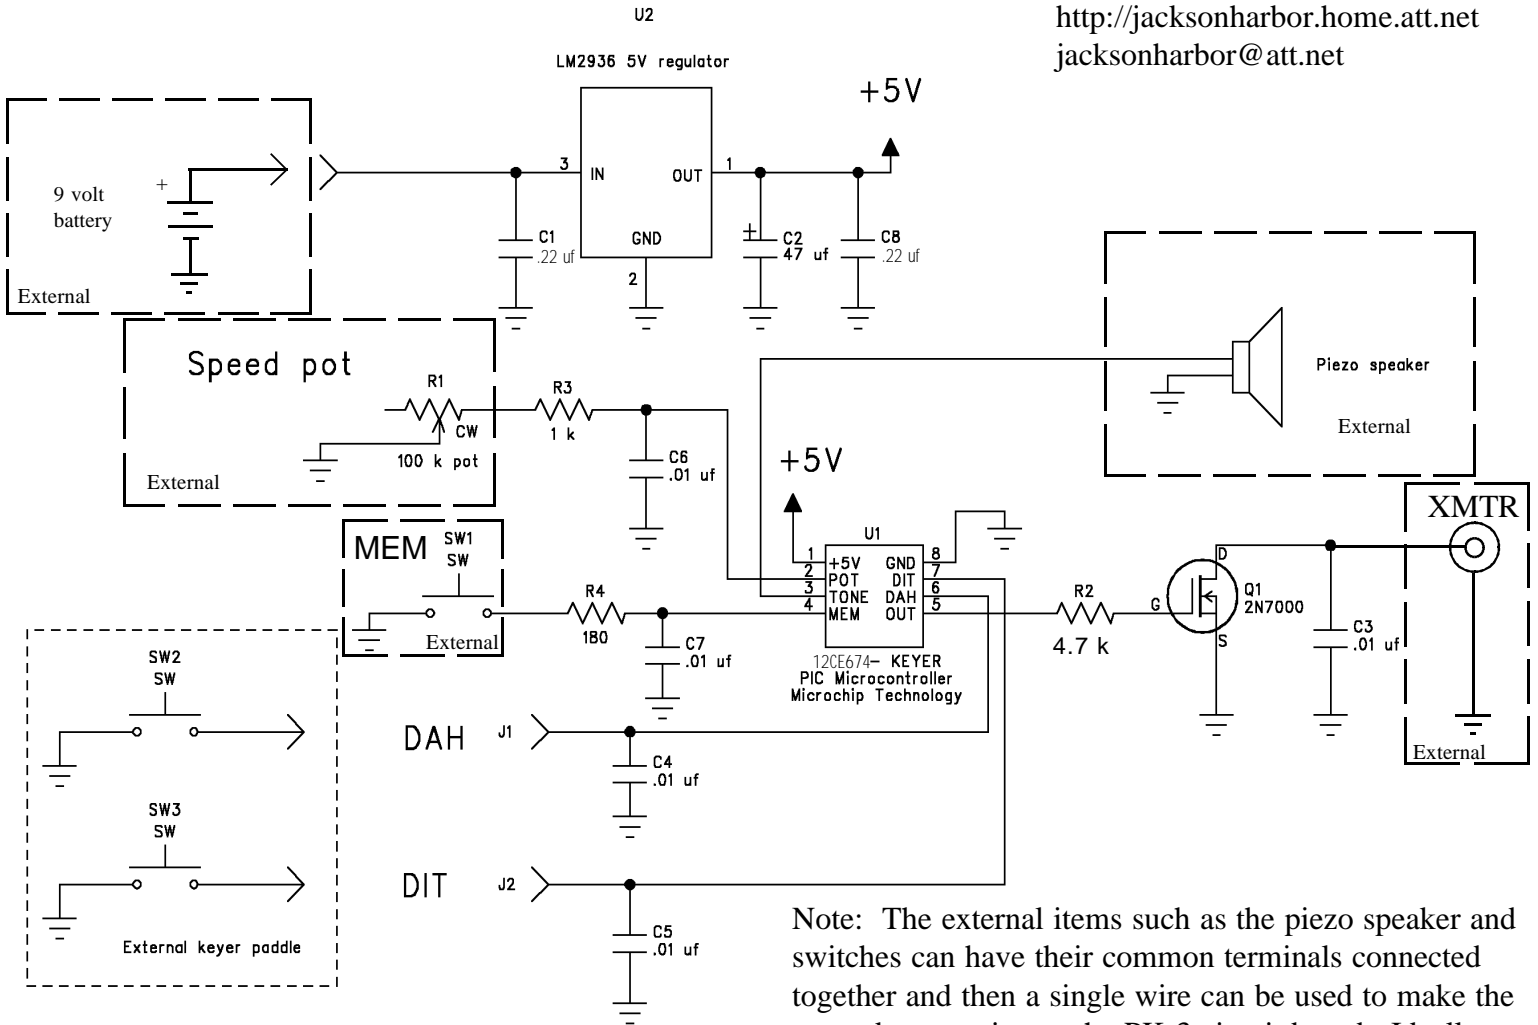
U2

LM2936 5V regulator

http://jacksonharbor.home.att.net
jacksonharbor@att.net

+5V

9 volt battery

+

External

3 IN OUT 1

GND

2

C1
.22 uf

C2
47 uf

C8
.22 uf

Speed pot

R1

CW

100 k pot

External

R3

1 k

C6
.01 uf

+5V

Piezo speaker

External

MEM

SW1
SW

External

R4

180

C7
.01 uf

U1

1 +5V
2 POT
3 TONE
4 MEM
GND 8
DIT 7
DAH 6
OUT 5

12CE674- KEYER
PIC Microcontroller
Microchip Technology

R2

4.7 k

G

D

S

Q1
2N7000

C3
.01 uf

XMTR

External

SW2
SW

SW3
SW

External keyer paddle

DAH

J1

C4
.01 uf

DIT

J2

C5
.01 uf

Note: The external items such as the piezo speaker and switches can have their common terminals connected together and then a single wire can be used to make the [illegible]